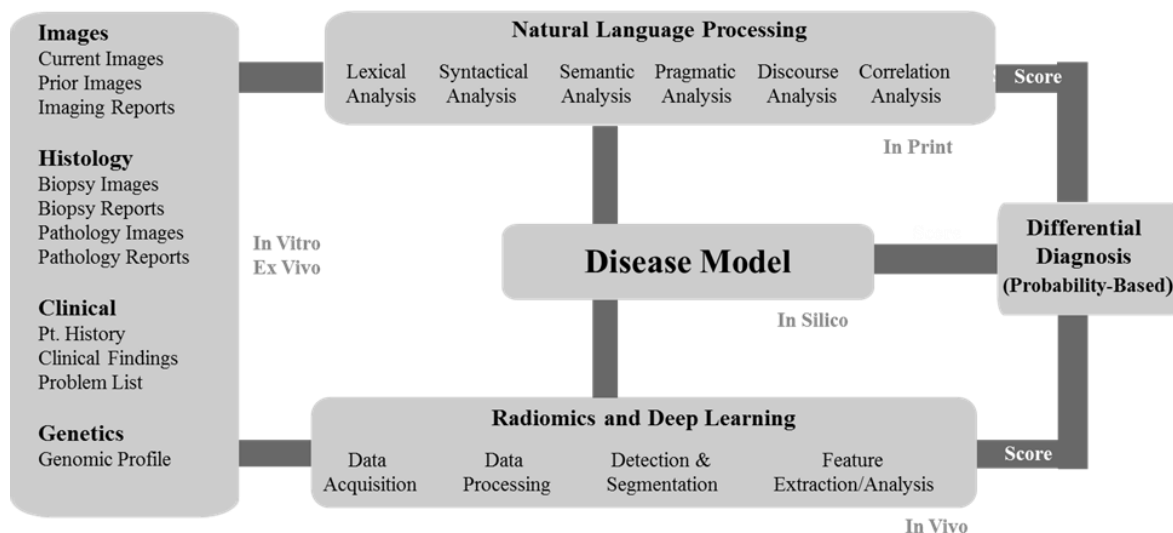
Images
Current Images
Prior Images
Imaging Reports

Histology
Biopsy Images
Biopsy Reports
Pathology Images
Pathology Reports

Clinical
Pt. History
Clinical Findings
Problem List

Genetics
Genomic Profile

In Vitro
Ex Vivo

Natural Language Processing

Lexical Analysis
Syntactical Analysis
Semantic Analysis
Pragmatic Analysis
Discourse Analysis
Correlation Analysis

Score

In Print

Disease Model

Score

Differential Diagnosis (Probability-Based)

In Silico

Radiomics and Deep Learning

Data Acquisition
Data Processing
Detection & Segmentation
Feature Extraction/Analysis

Score

In Vivo